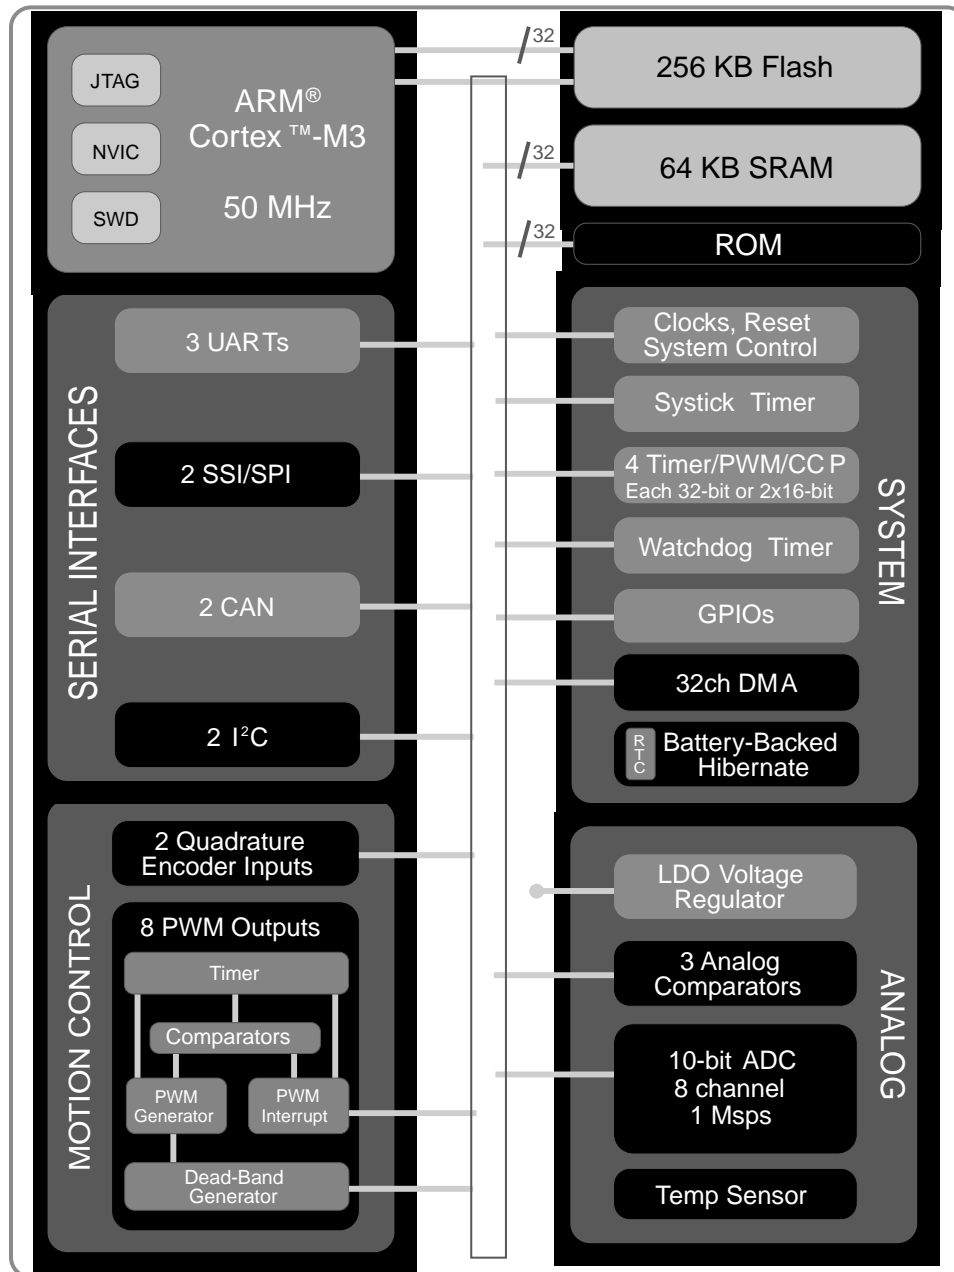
JTAG

NVIC

SWD

ARM®
Cortex™-M3

50 MHz

32

256 KB Flash

32

64 KB SRAM

32

ROM

SERIAL INTERFACES

3 UARTs

2 SSI/SPI

2 CAN

2 I$^2$C

SYSTEM

Clocks, Reset
System Control

Systick Timer

4 Timer/PWM/CCP
Each 32-bit or 2x16-bit

Watchdog Timer

GPIOs

32ch DMA

RTC

Battery-Backed
Hibernate

MOTION CONTROL

2 Quadrature
Encoder Inputs

8 PWM Outputs

Timer

Comparators

PWM
Generator

PWM
Interrupt

Dead-Band
Generator

ANALOG

LDO Voltage
Regulator

3 Analog
Comparators

10-bit ADC
8 channel
1 Msps

Temp Sensor